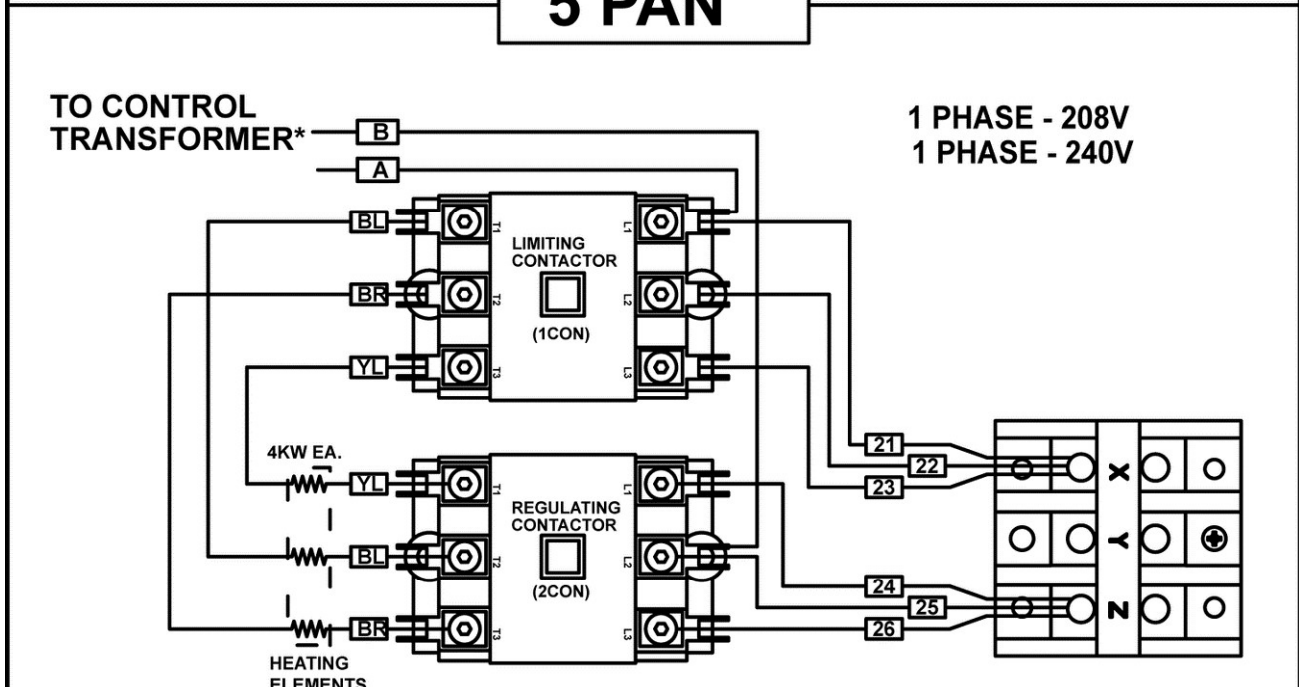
5 PAN

TO CONTROL TRANSFORMER*

B

A

1 PHASE - 208V
1 PHASE - 240V

BL

T1

L1

LIMITING CONTACTOR

BR

T2

L2

(1CON)

YL

T3

L3

4KW EA.

YL

T1

L1

REGULATING CONTACTOR

BL

T2

L2

(2CON)

BR

T3

L3

HEATING ELEMENTS

21

22

23

24

25

26

X

Y

N